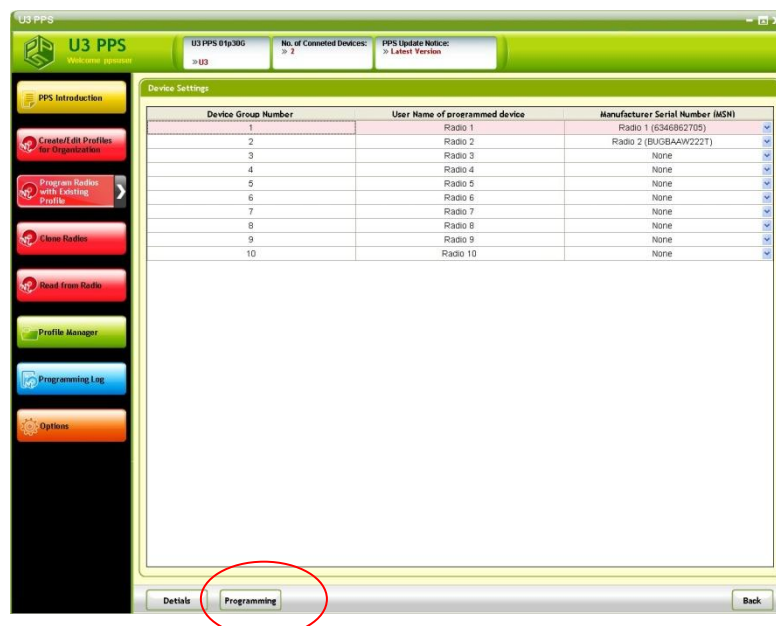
U3 PPS

U3 PPS
Welcome ppsuser

U3 PPS 01p30G
» U3

No. of Conneted Devices:
» 2

PPS Update Notice:
» Latest Version

PPS Introduction

Create/Edit Profiles for Organization

Program Radios with Existing Profile

Clone Radios

Read from Radio

Profile Manager

Programming Log

Options

Device Settings

| Device Group Number | User Name of programmed device | Manufacturer Serial Number (MSN) |
|---|---|---|
| 1 | Radio 1 | Radio 1 (6346862705) |
| 2 | Radio 2 | Radio 2 (BUGBAAW222T) |
| 3 | Radio 3 | None |
| 4 | Radio 4 | None |
| 5 | Radio 5 | None |
| 6 | Radio 6 | None |
| 7 | Radio 7 | None |
| 8 | Radio 8 | None |
| 9 | Radio 9 | None |
| 10 | Radio 10 | None |

Detials
Programming
Back